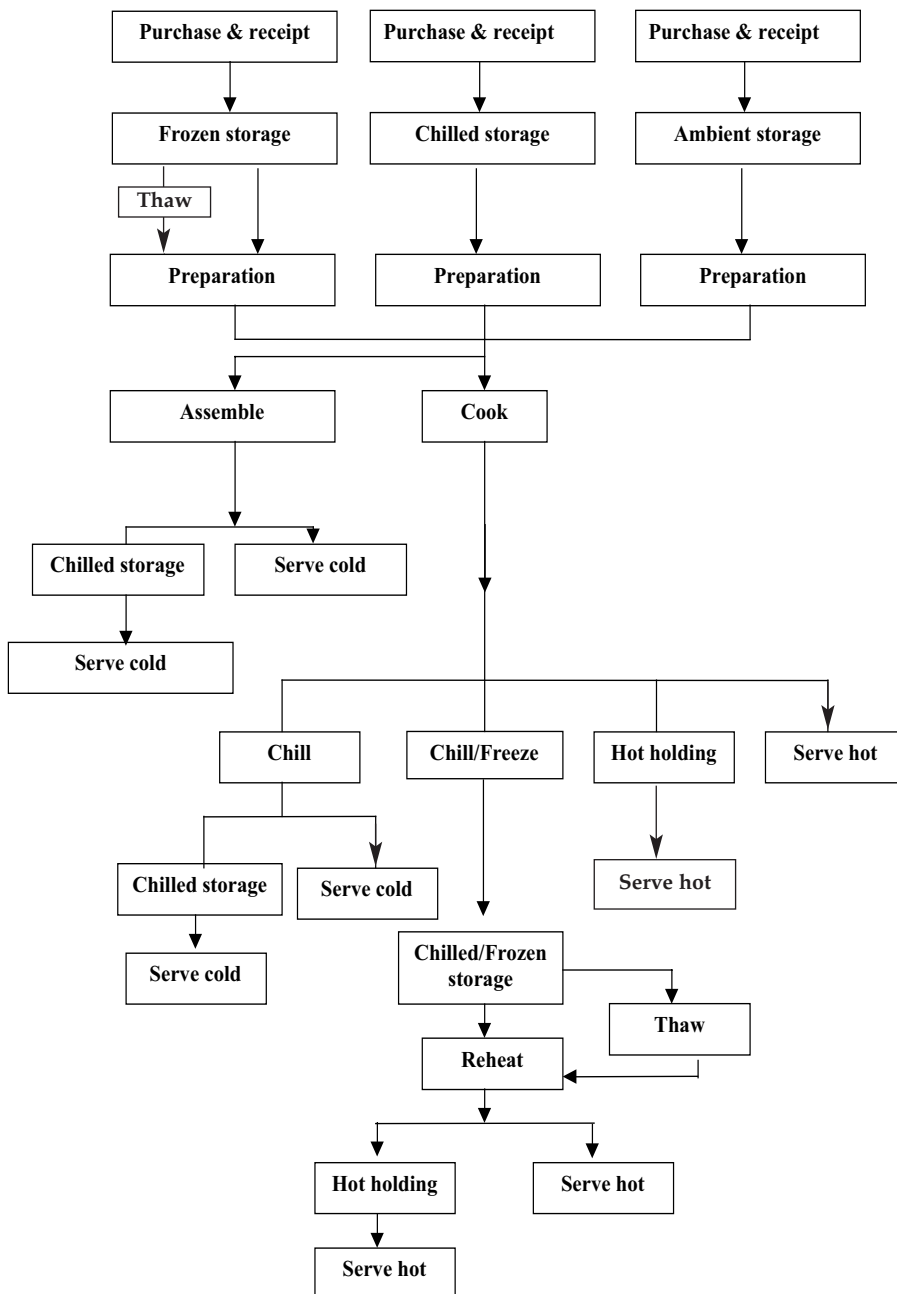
Purchase & receipt

Purchase & receipt

Purchase & receipt

Frozen storage

Chilled storage

Ambient storage

Thaw

Preparation

Preparation

Preparation

Assemble

Cook

Chilled storage

Serve cold

Serve cold

Chill

Chill/Freeze

Hot holding

Serve hot

Chilled storage

Serve cold

Serve hot

Serve cold

Chilled/Frozen storage

Thaw

Reheat

Hot holding

Serve hot

Serve hot